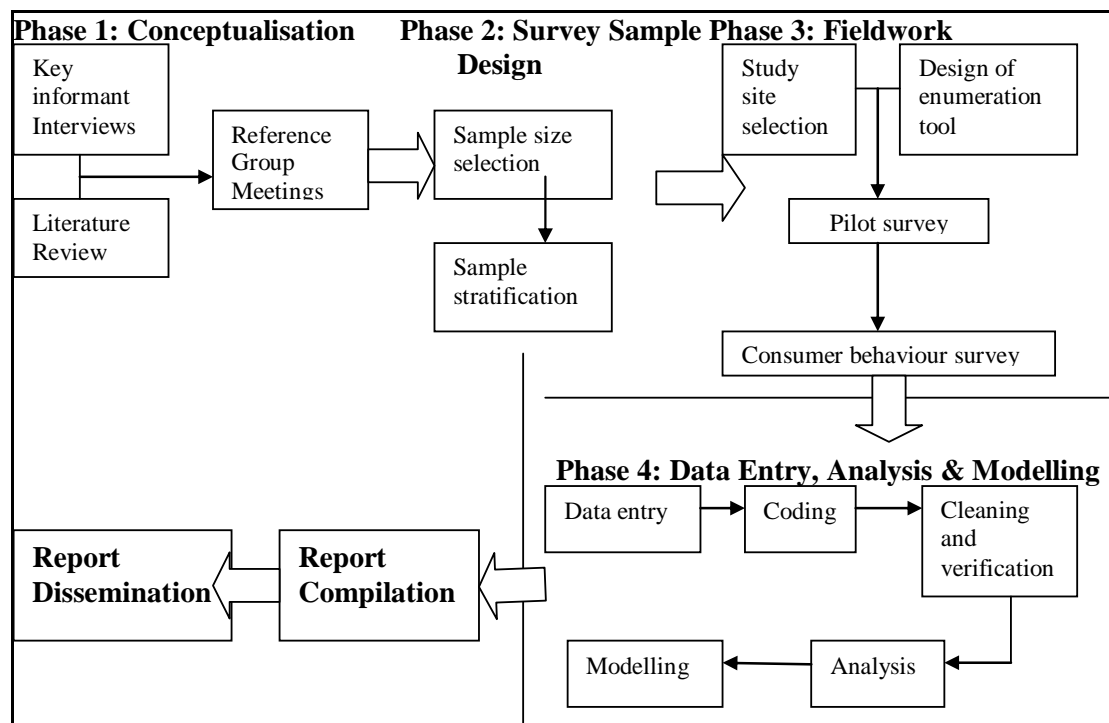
Phase 1: Conceptualisation

Phase 2: Survey Sample Design

Phase 3: Fieldwork

Key informant Interviews

Literature Review

Reference Group Meetings

Sample size selection

Sample stratification

Study site selection

Design of enumeration tool

Pilot survey

Consumer behaviour survey

Phase 4: Data Entry, Analysis & Modelling

Data entry

Coding

Cleaning and verification

Analysis

Modelling

Report Compilation

Report Dissemination